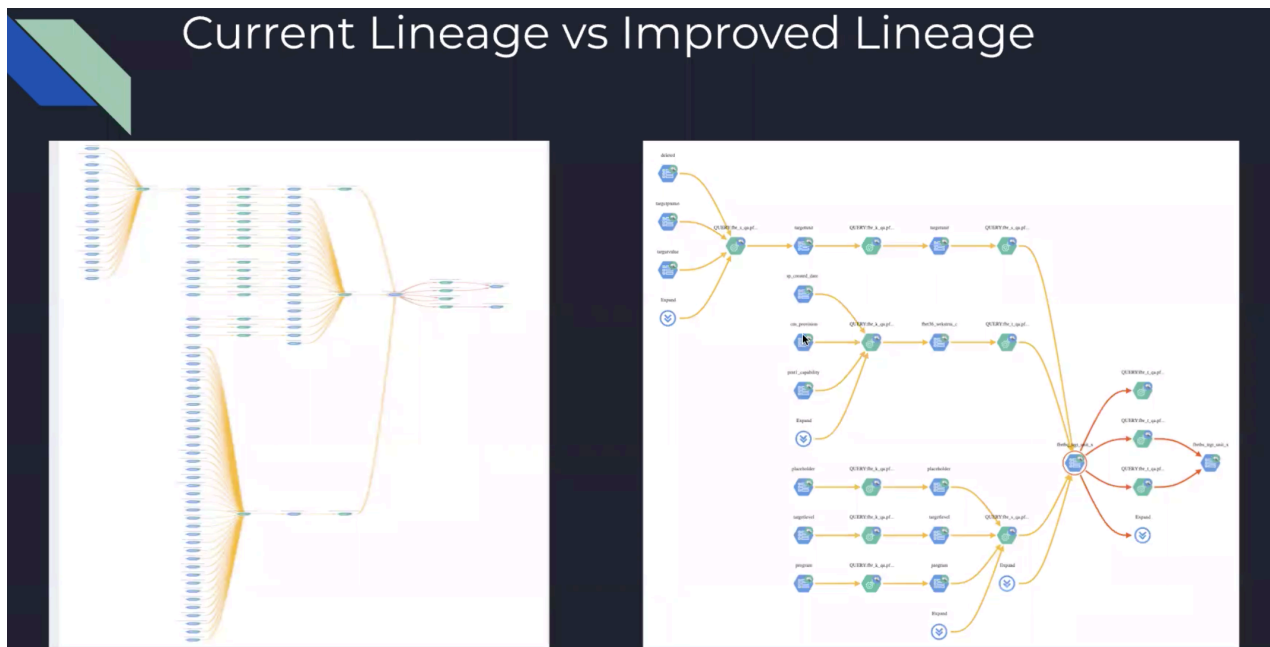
Current Lineage vs Improved Lineage

dsktest
targetparams
targetvalue
Expand
QUERY:fbr_t_sp.pl...
targetunit
QUERY:fbr_h_sp.pl...
targetunit
QUERY:fbr_s_sp.pl...
sp_created_date
cdn_provision
QUERY:fbr_h_sp.pl...
fbrl3b_sotkeria_c
QUERY:fbr_t_sp.pl...
panel_capability
Expand
QUERY:fbr_t_sp.pl...
QUERY:fbr_t_sp.pl...
fbrbo_mgr_unit_a
QUERY:fbr_t_sp.pl...
fbrbo_mgr_unit_a
placeholder
QUERY:fbr_h_sp.pl...
placeholder
targetlevel
QUERY:fbr_h_sp.pl...
targetlevel
QUERY:fbr_s_sp.pl...
Expand
program
QUERY:fbr_h_sp.pl...
program
Expand
Expand